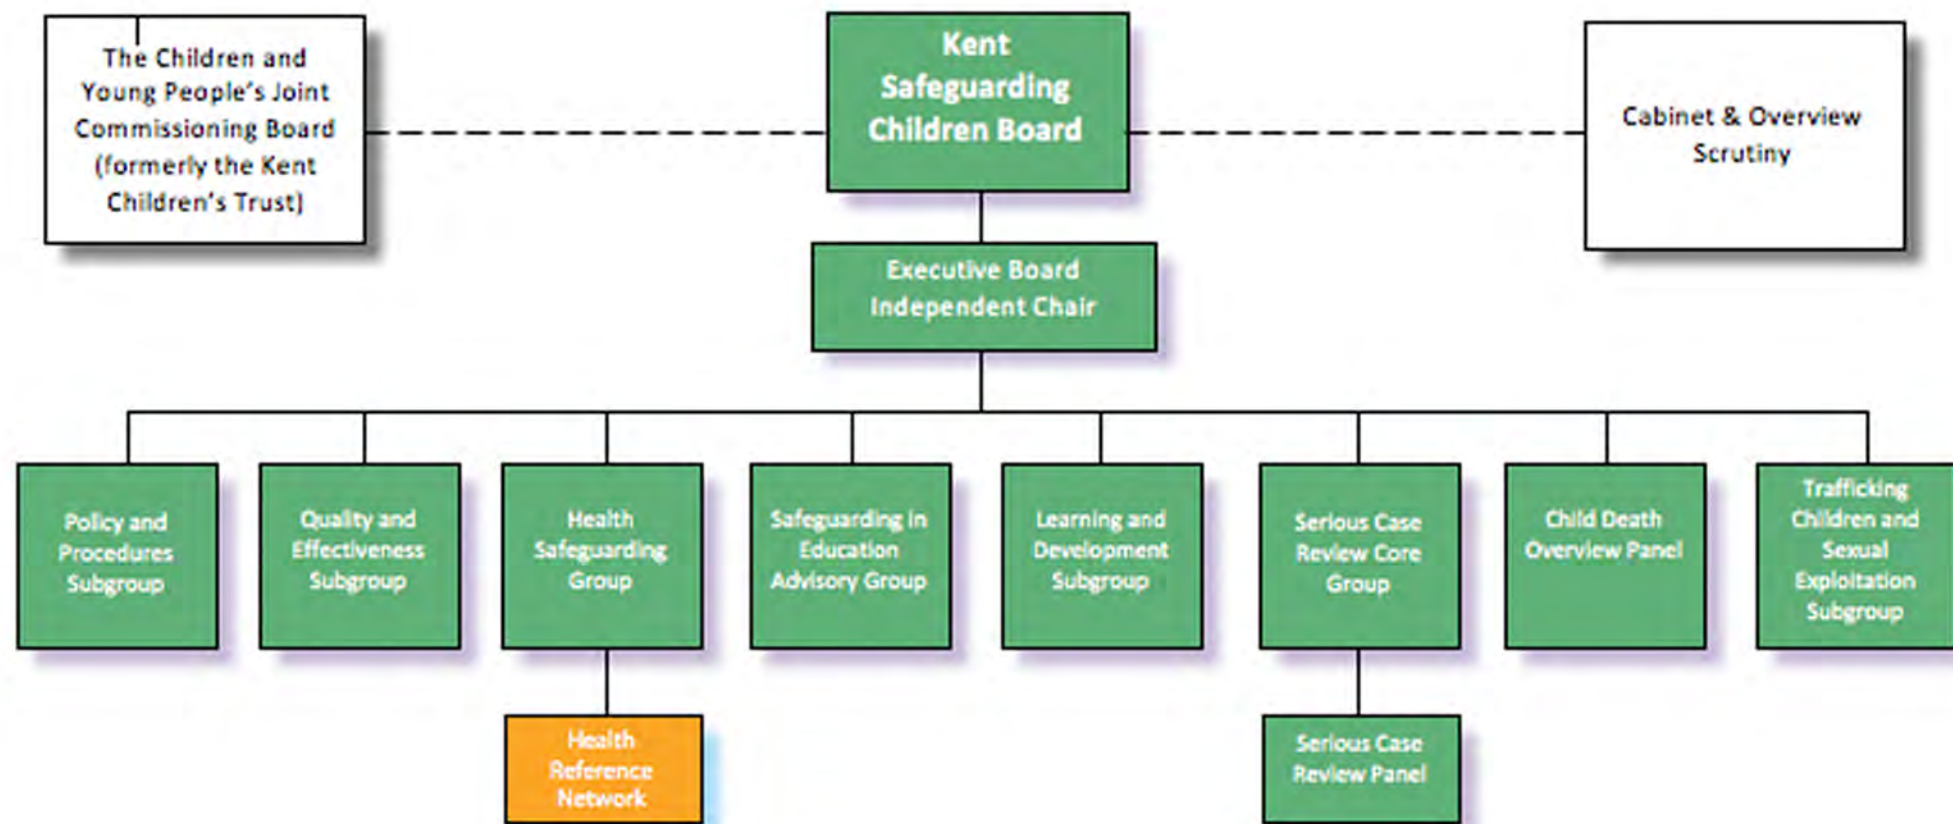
The Children and Young People's Joint Commissioning Board (formerly the Kent Children's Trust)

Kent Safeguarding Children Board

Cabinet & Overview Scrutiny

Executive Board Independent Chair

Policy and Procedures Subgroup

Quality and Effectiveness Subgroup

Health Safeguarding Group

Safeguarding in Education Advisory Group

Learning and Development Subgroup

Serious Case Review Core Group

Child Death Overview Panel

Trafficking Children and Sexual Exploitation Subgroup

Health Reference Network

Serious Case Review Panel